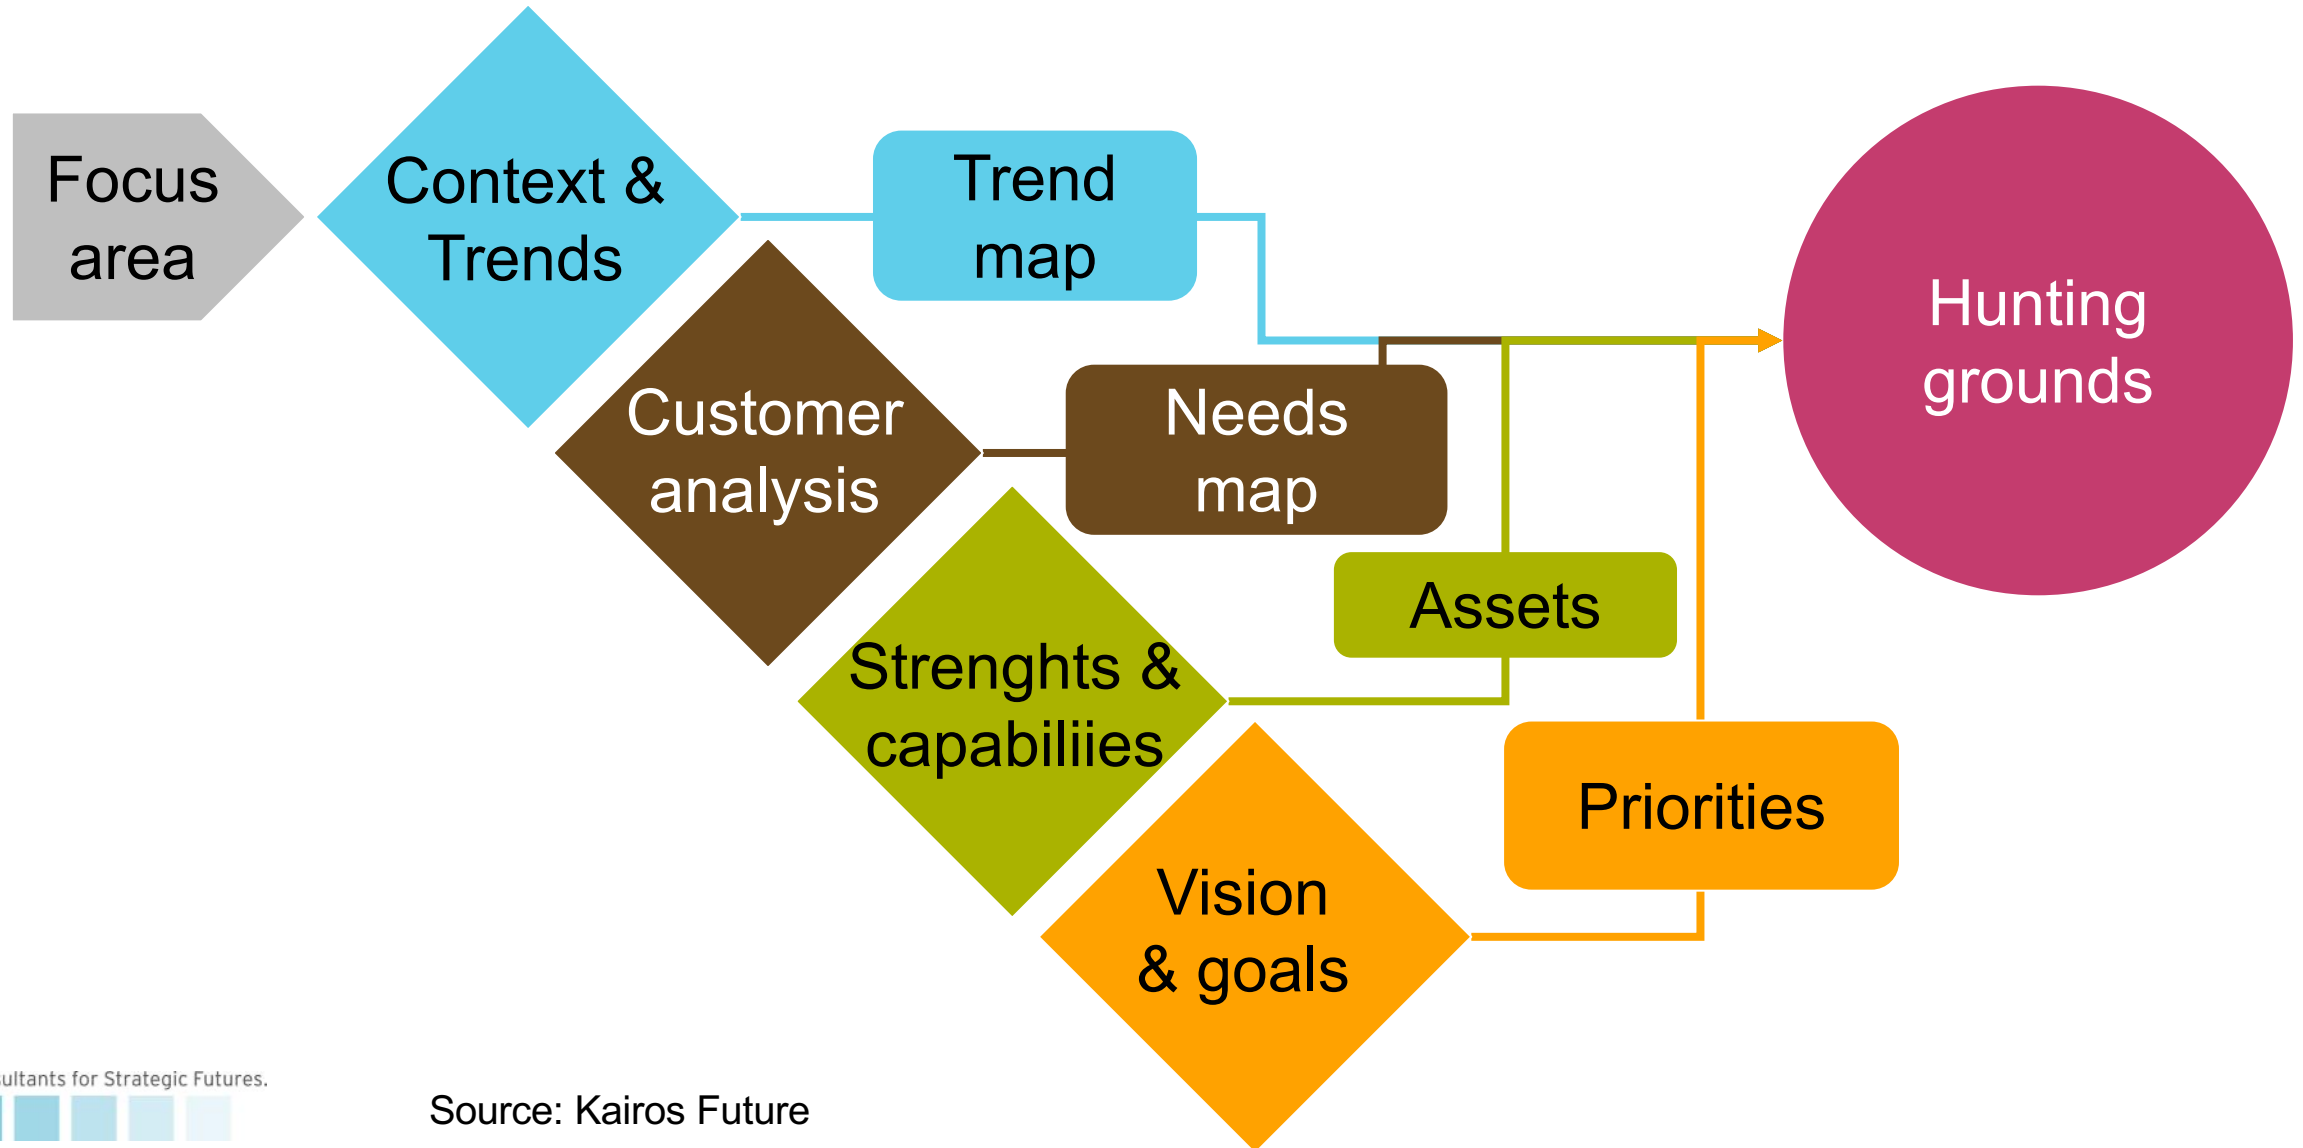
Focus area

Context & Trends

Trend map

Hunting grounds

Customer analysis

Needs map

Assets

Strenghts & capabiliies

Priorities

Vision & goals

ultants for Strategic Futures.

Source: Kairos Future